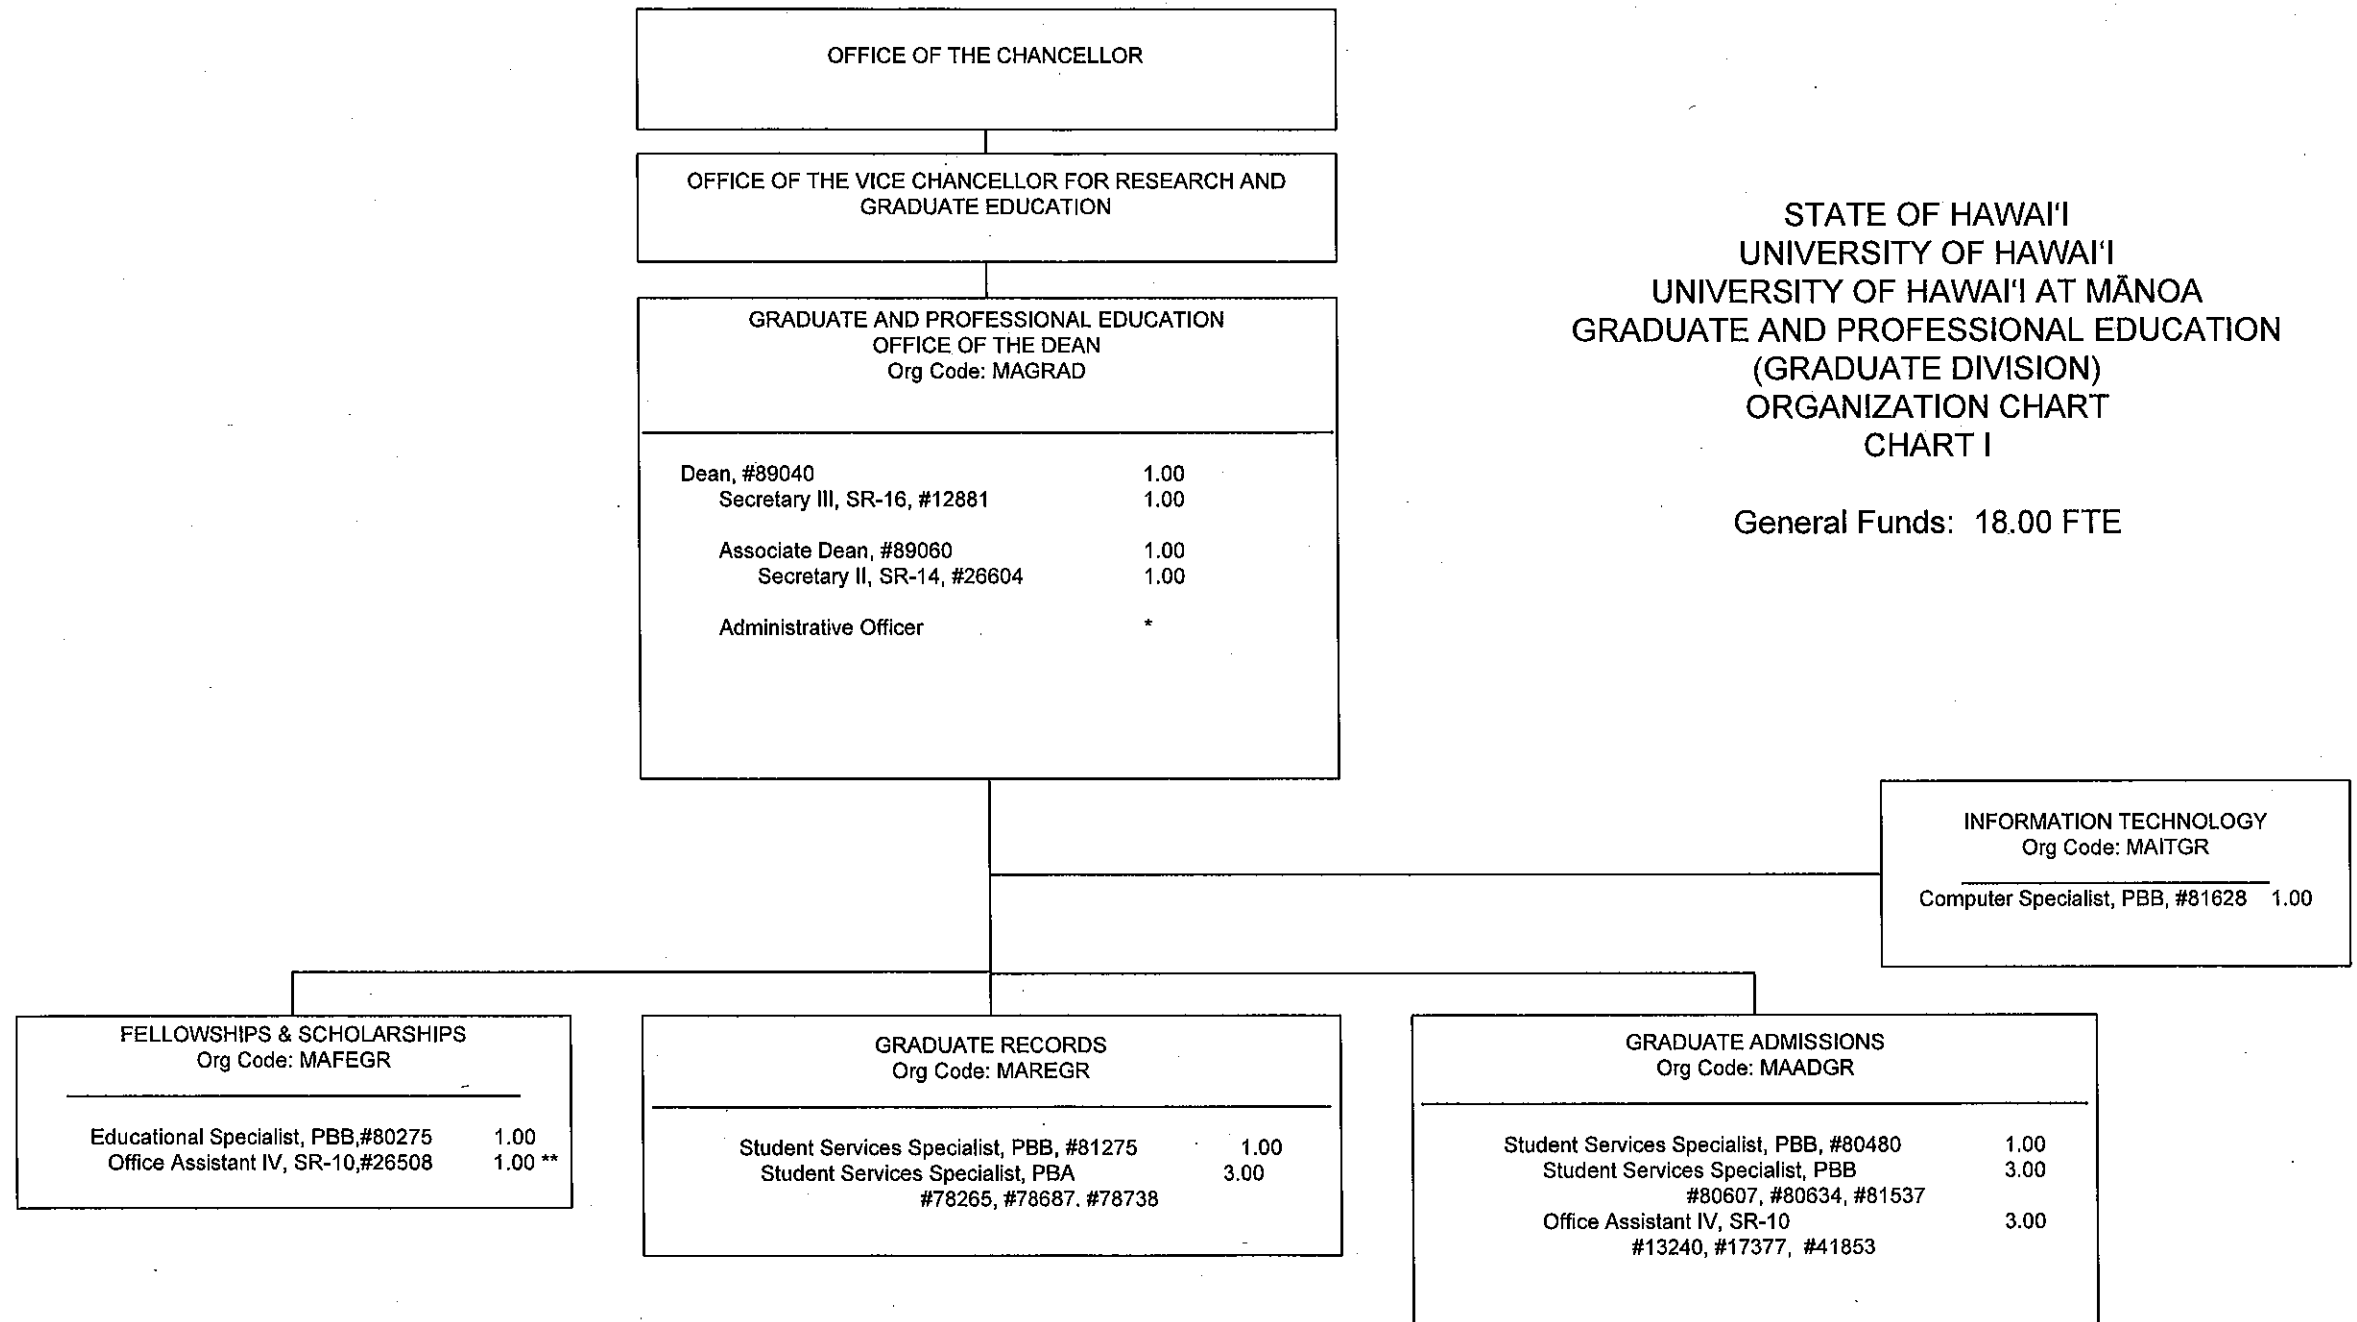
OFFICE OF THE CHANCELLOR

OFFICE OF THE VICE CHANCELLOR FOR RESEARCH AND GRADUATE EDUCATION

GRADUATE AND PROFESSIONAL EDUCATION
OFFICE OF THE DEAN
Org Code: MAGRAD

Dean, #89040 1.00
Secretary III, SR-16, #12881 1.00

Associate Dean, #89060 1.00
Secretary II, SR-14, #26604 1.00

Administrative Officer *

STATE OF HAWAI'I
UNIVERSITY OF HAWAI'I
UNIVERSITY OF HAWAI'I AT MĀNOA
GRADUATE AND PROFESSIONAL EDUCATION
(GRADUATE DIVISION)
ORGANIZATION CHART
CHART I

General Funds: 18.00 FTE

INFORMATION TECHNOLOGY
Org Code: MAITGR

Computer Specialist, PBB, #81628 1.00

FELLOWSHIPS & SCHOLARSHIPS
Org Code: MAFEGR

Educational Specialist, PBB,#80275 1.00
Office Assistant IV, SR-10,#26508 1.00 **

GRADUATE RECORDS
Org Code: MAREGR

Student Services Specialist, PBB, #81275 1.00
Student Services Specialist, PBA 3.00
#78265, #78687, #78738

GRADUATE ADMISSIONS
Org Code: MAADGR

Student Services Specialist, PBB, #80480 1.00
Student Services Specialist, PBB 3.00
#80607, #80634, #81537
Office Assistant IV, SR-10 3.00
#13240, #17377, #41853